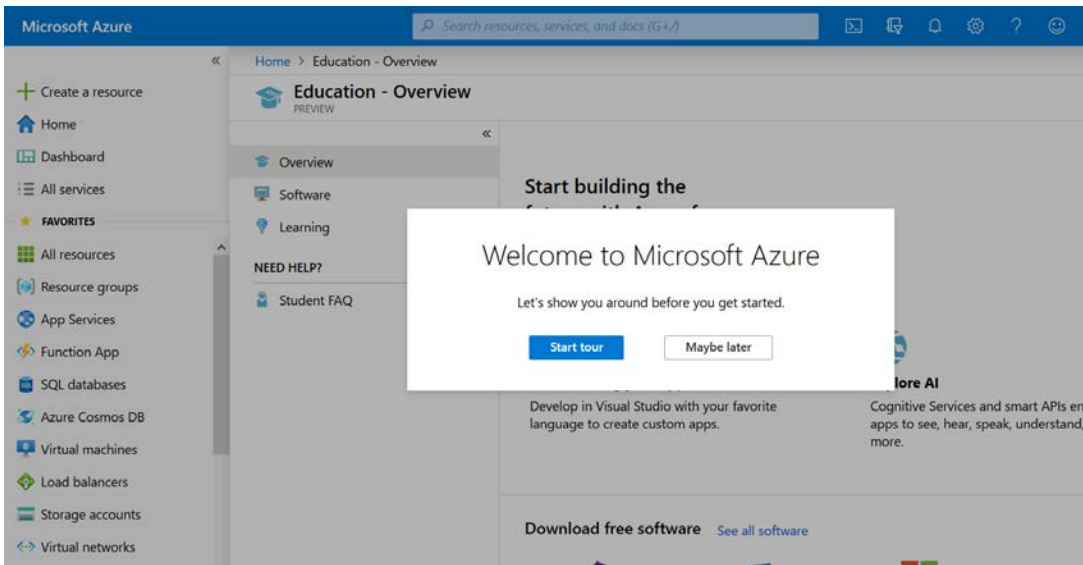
Microsoft Azure

Search resources, services, and docs (G+/)

«

+ Create a resource
Home
Dashboard
All services
FAVORITES
All resources
Resource groups
App Services
Function App
SQL databases
Azure Cosmos DB
Virtual machines
Load balancers
Storage accounts
Virtual networks

Home > Education - Overview

Education - Overview
PREVIEW

«

Overview
Software
Learning
NEED HELP?
Student FAQ

Start building the
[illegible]

Welcome to Microsoft Azure

Let's show you around before you get started.

Start tour

Maybe later

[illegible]lore AI

Develop in Visual Studio with your favorite language to create custom apps.

Cognitive Services and smart APIs en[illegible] apps to see, hear, speak, understand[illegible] more.

Download free software See all software